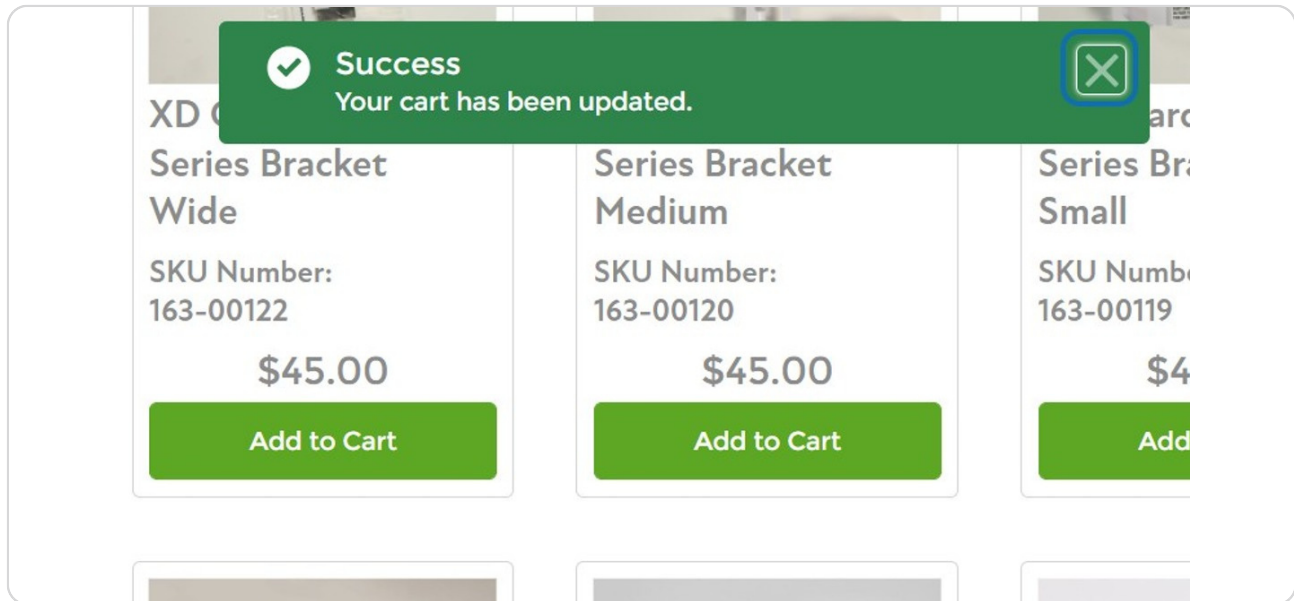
Success
Your cart has been updated.

XD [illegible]
Series Bracket Wide
SKU Number: 163-00122
$45.00
Add to Cart

Series Bracket Medium
SKU Number: 163-00120
$45.00
Add to Cart

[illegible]ar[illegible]
Series Br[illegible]
Small
SKU Numb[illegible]
163-00119
$4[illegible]
Add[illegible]